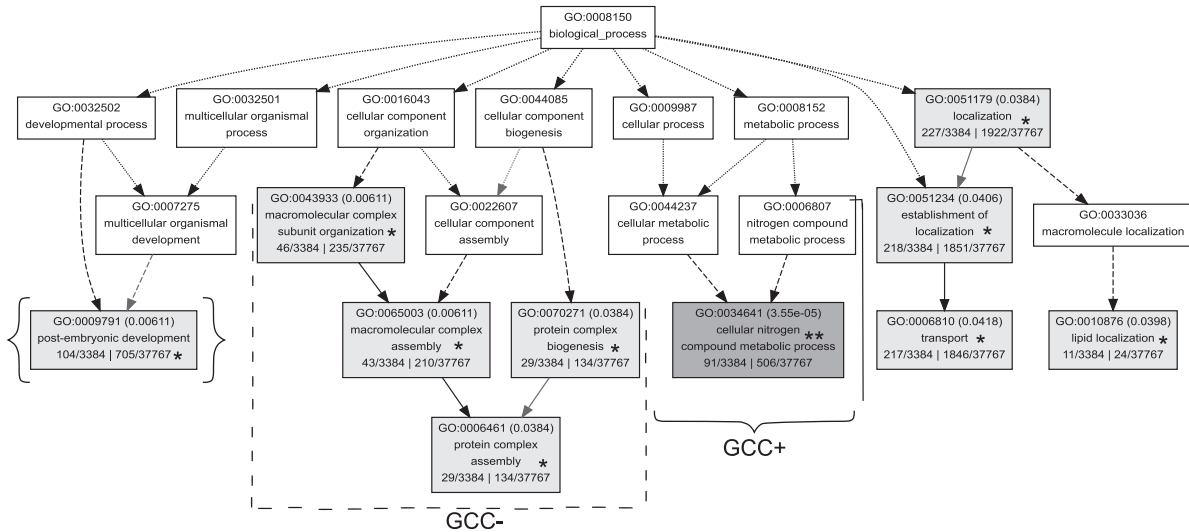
GO:0008150
biological_process

GO:0032502
developmental process

GO:0032501
multicellular organismal process

GO:0016043
cellular component organization

GO:0044085
cellular component biogenesis

GO:0009987
cellular process

GO:0008152
metabolic process

GO:0051179 (0.0384)
localization *
227/3384 | 1922/37767

GO:0007275
multicellular organismal development

GO:0043933 (0.00611)
macromolecular complex subunit organization *
46/3384 | 235/37767

GO:0022607
cellular component assembly

GO:0044237
cellular metabolic process

GO:0006807
nitrogen compound metabolic process

GO:0051234 (0.0406)
establishment of localization *
218/3384 | 1851/37767

GO:0033036
macromolecule localization

GO:0009791 (0.00611)
post-embryonic development
104/3384 | 705/37767 *

GO:0065003 (0.00611)
macromolecular complex assembly *
43/3384 | 210/37767

GO:0070271 (0.0384)
protein complex biogenesis *
29/3384 | 134/37767

GO:0034641 (3.55e-05)
cellular nitrogen compound metabolic process **
91/3384 | 506/37767

GO:0006810 (0.0418)
transport *
217/3384 | 1846/37767

GO:0010876 (0.0398)
lipid localization *
11/3384 | 24/37767

GO:0006461 (0.0384)
protein complex assembly *
29/3384 | 134/37767

GCC+

GCC-